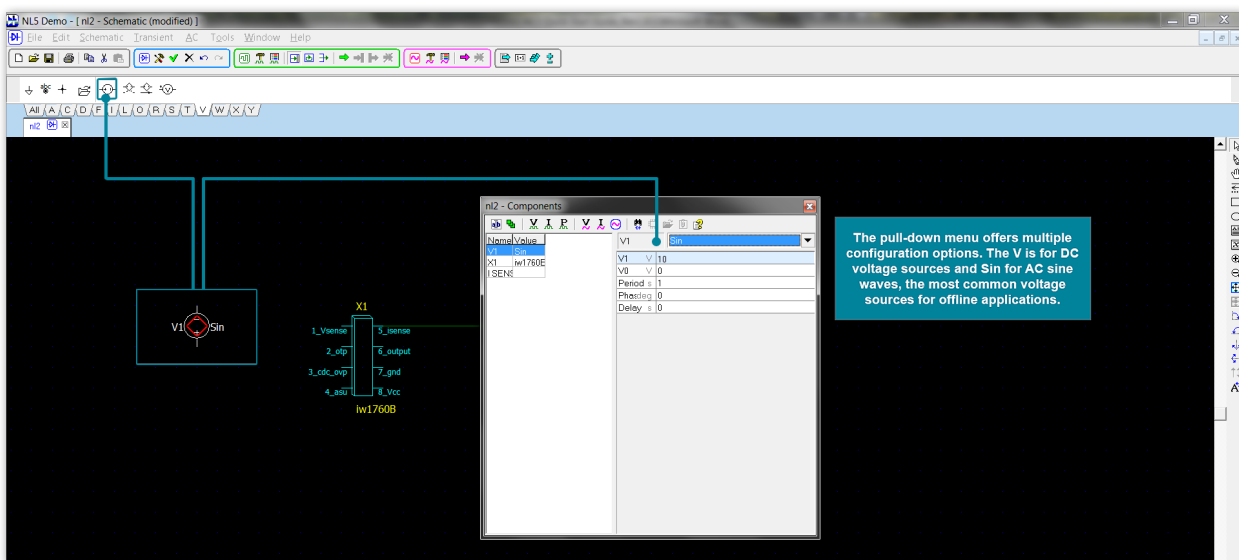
NL5 Demo - [ nl2 - Schematic (modified) ]

File Edit Schematic Transient AC Tools Window Help

All A C D F I L O R S T V W X Y

nl2

V1 Sin

X1

1_Vsense
2_otp
3_cdc_ovp
4_asu
5_isense
6_output
7_gnd
8_Vcc

iw1760B

nl2 - Components

| Name | Value |
|---|---|
| V1 | Sin |
| X1 | iw1760E |
| ISENS | |

V1 Sin

| | | |
|---|---|---|
| V1 | V | 10 |
| V0 | V | 0 |
| Period | s | 1 |
| Phase | deg | 0 |
| Delay | s | 0 |

The pull-down menu offers multiple configuration options. The V is for DC voltage sources and Sin for AC sine waves, the most common voltage sources for offline applications.